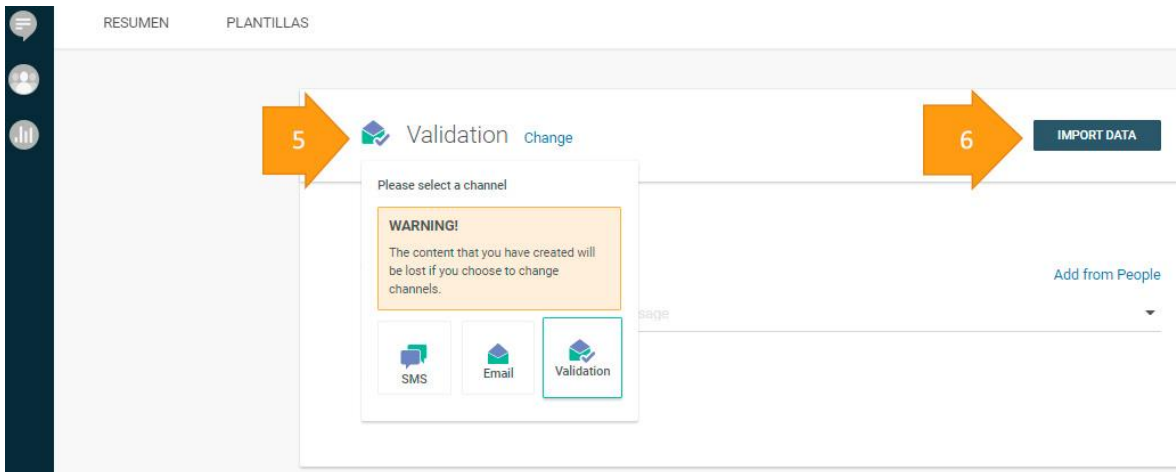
RESUMEN PLANTILLAS

5

Validation Change

6

IMPORT DATA

Please select a channel

WARNING!

The content that you have created will be lost if you choose to change channels.

Add from People

sage

SMS

Email

Validation